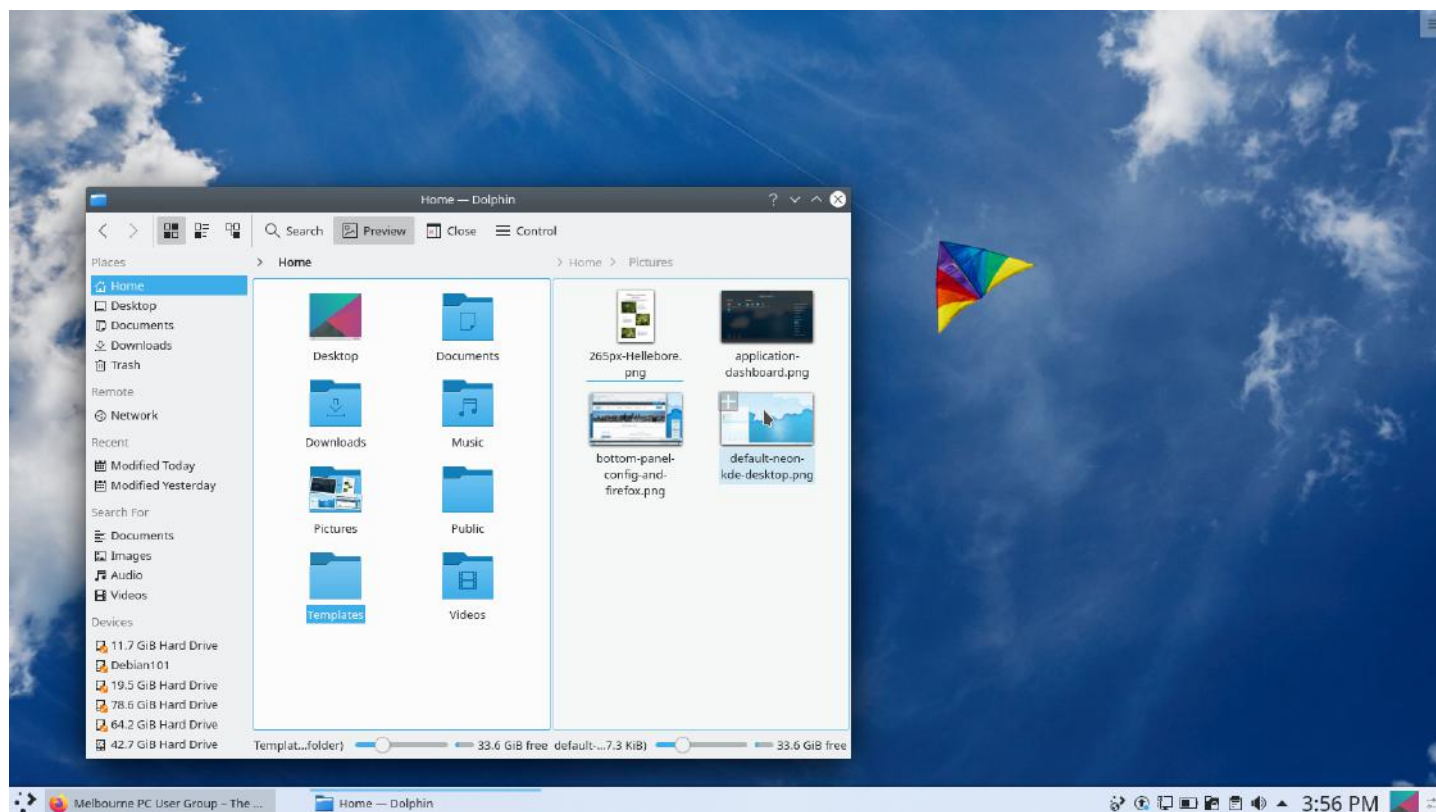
Home — Dolphin

Search Preview Close Control

Places
Home
Desktop
Documents
Downloads
Trash
Remote
Network
Recent
Modified Today
Modified Yesterday
Search For
Documents
Images
Audio
Videos
Devices
11.7 GiB Hard Drive
Debian101
19.5 GiB Hard Drive
78.6 GiB Hard Drive
64.2 GiB Hard Drive
42.7 GiB Hard Drive

> Home

Desktop
Documents
Downloads
Music
Pictures
Public
Templates
Videos

> Home > Pictures

265px-Hellebore.png
application-dashboard.png
bottom-panel-config-and-firefox.png
default-neon-kde-desktop.png

Templat...folder) 33.6 GiB free default-...7.3 KiB) 33.6 GiB free

Melbourne PC User Group – The ...
Home — Dolphin
3:56 PM